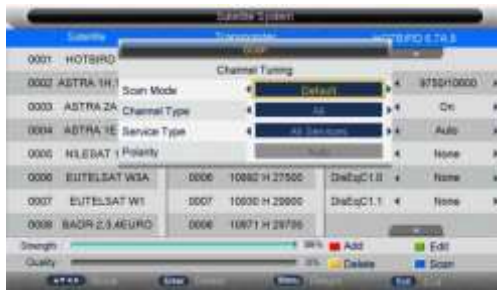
Satellite System

Satellite | Transponder | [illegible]

Scan

Channel Tuning

Scan Mode | Default
Channel Type | All
Service Type | All Services
Polarity | Auto

| | | | | |
|---|---|---|---|---|
| 0001 | HOTBIRD | | | |
| 0002 | ASTRA 1H | | | 9750/10600 |
| 0003 | ASTRA 2A | | | On |
| 0004 | ASTRA 1E | | | Auto |
| 0005 | NILESAT | | | None |
| 0006 | EUTELSAT W3A | 0006 | 10882 H 27500 | DiSEqC1.0 | None |
| 0007 | EUTELSAT W1 | 0007 | 10930 H 28000 | DiSEqC1.1 | None |
| 0008 | BADR-2,3,4EURO | 0008 | 10971 H 29700 | | |

Strength | 98%
Quality | 0%

Add
Edit
Delete
Scan

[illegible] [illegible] Enter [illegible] Menu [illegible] Exit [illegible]